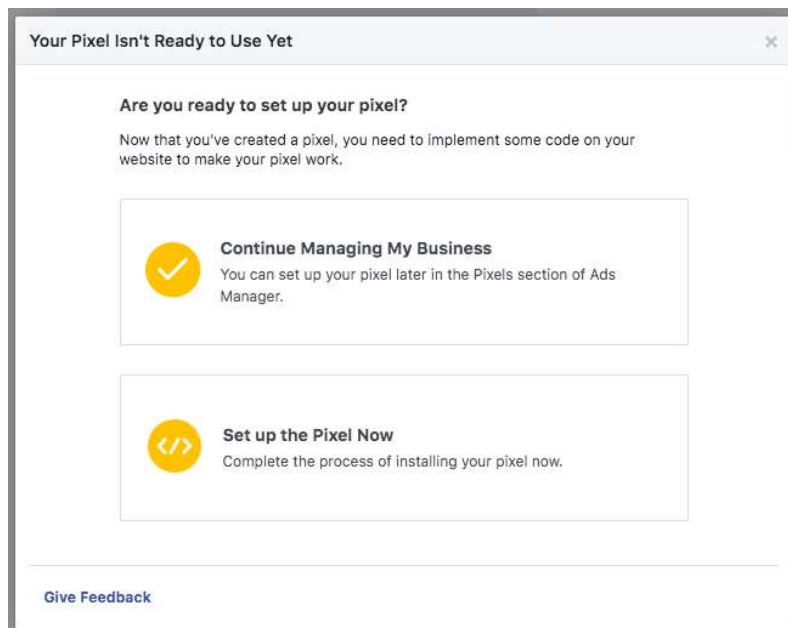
Your Pixel Isn't Ready to Use Yet

×

Are you ready to set up your pixel?

Now that you've created a pixel, you need to implement some code on your website to make your pixel work.

Continue Managing My Business
You can set up your pixel later in the Pixels section of Ads Manager.

</>

Set up the Pixel Now
Complete the process of installing your pixel now.

Give Feedback